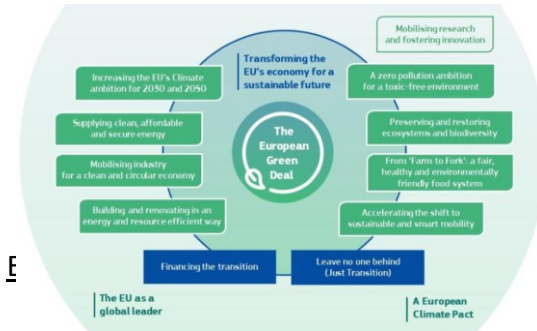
Mobilising research and fostering innovation

Transforming the EU's economy for a sustainable future

Increasing the EU's Climate ambition for 2030 and 2050

A zero pollution ambition for a toxic-free environment

Supplying clean, affordable and secure energy

Preserving and restoring ecosystems and biodiversity

The European Green Deal

Mobilising industry for a clean and circular economy

From 'Farm to Fork': a fair, healthy and environmentally friendly food system

Building and renovating in an energy and resource efficient way

Accelerating the shift to sustainable and smart mobility

E

Financing the transition

Leave no one behind (Just Transition)

The EU as a global leader

A European Climate Pact